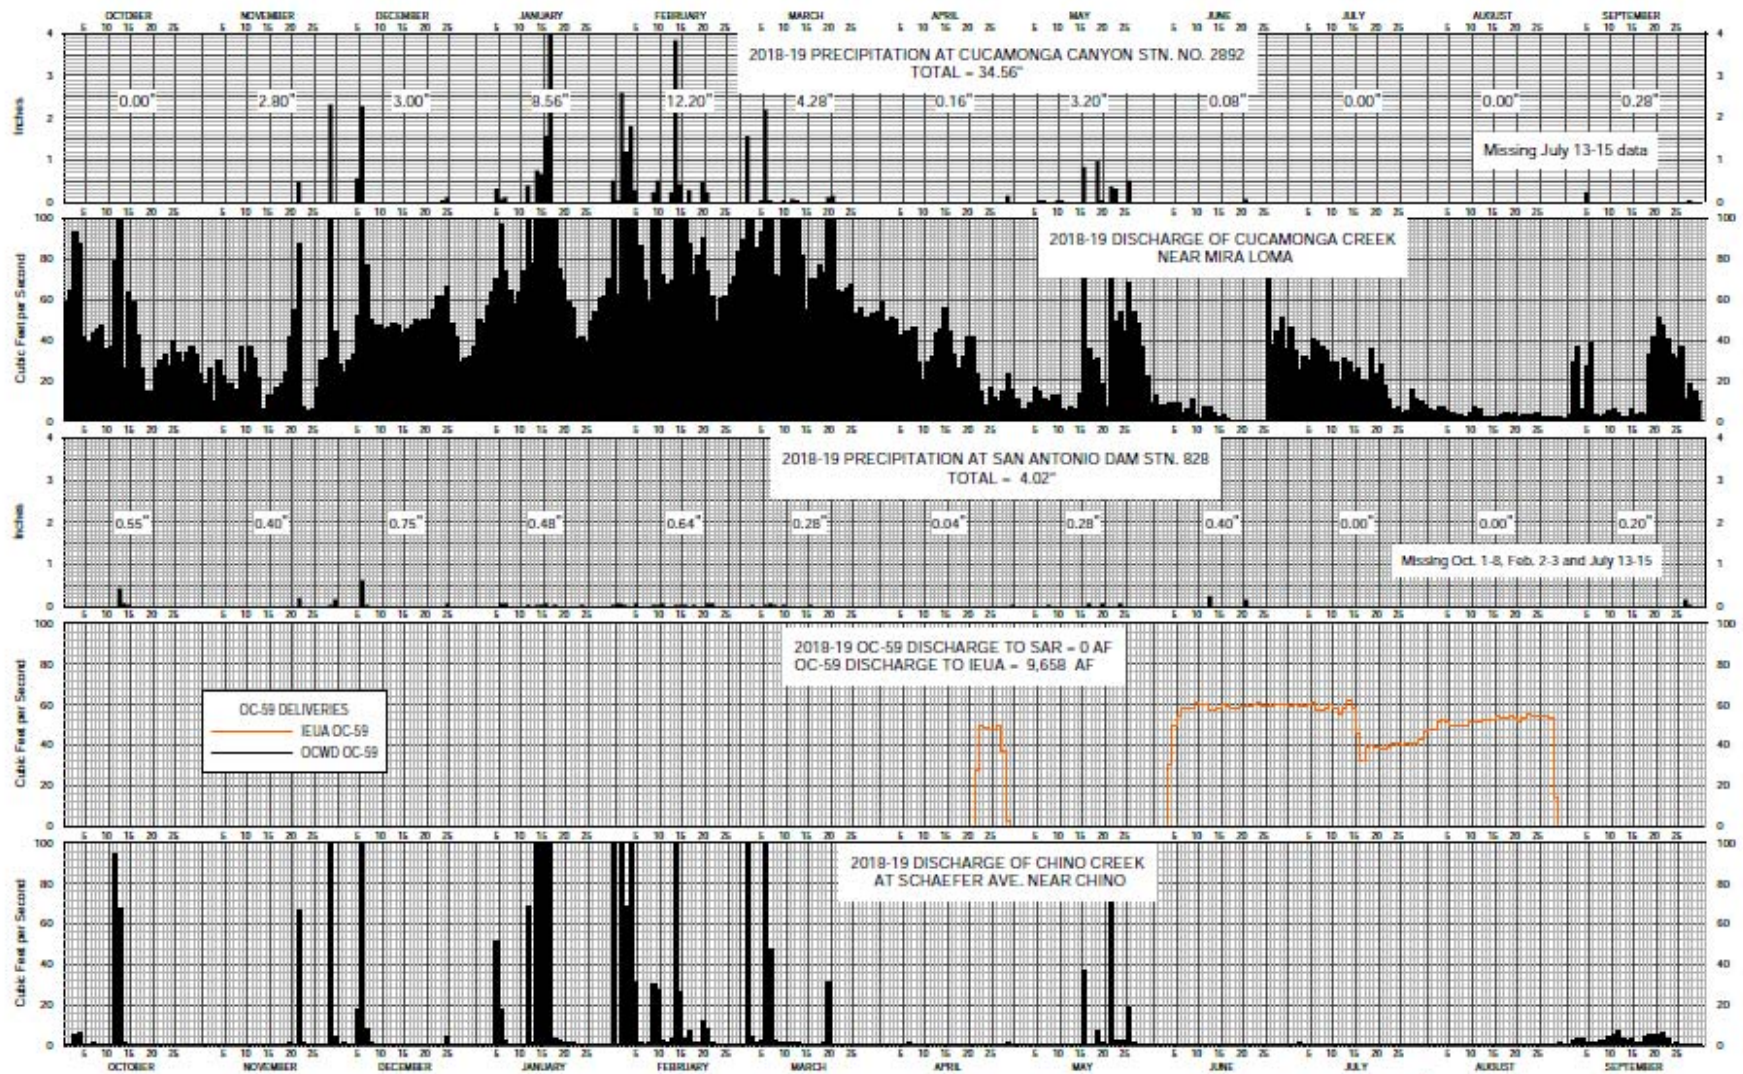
OCTOBER NOVEMBER DECEMBER JANUARY FEBRUARY MARCH APRIL MAY JUNE JULY AUGUST SEPTEMBER

2018-19 PRECIPITATION AT CUCAMONGA CANYON STN. NO. 2892
TOTAL = 34.56"

0.00" 2.80" 3.00" 8.56" 12.20" 4.28" 0.16" 3.20" 0.08" 0.00" 0.00" 0.28"

Missing July 13-15 data

Inches

2018-19 DISCHARGE OF CUCAMONGA CREEK
NEAR MIRA LOMA

Cubic Feet per Second

2018-19 PRECIPITATION AT SAN ANTONIO DAM STN. 828
TOTAL = 4.02"

0.55" 0.40" 0.75" 0.48" 0.64" 0.28" 0.04" 0.28" 0.40" 0.00" 0.00" 0.20"

Missing Oct. 1-8, Feb. 2-3 and July 13-15

Inches

2018-19 OC-59 DISCHARGE TO SAR = 0 AF
OC-59 DISCHARGE TO IEUA = 9,658 AF

OC-59 DELIVERIES
IEUA OC-59
OCWD OC-59

Cubic Feet per Second

2018-19 DISCHARGE OF CHINO CREEK
AT SCHAEFER AVE. NEAR CHINO

Cubic Feet per Second

OCTOBER NOVEMBER DECEMBER JANUARY FEBRUARY MARCH APRIL MAY JUNE JULY AUGUST SEPTEMBER